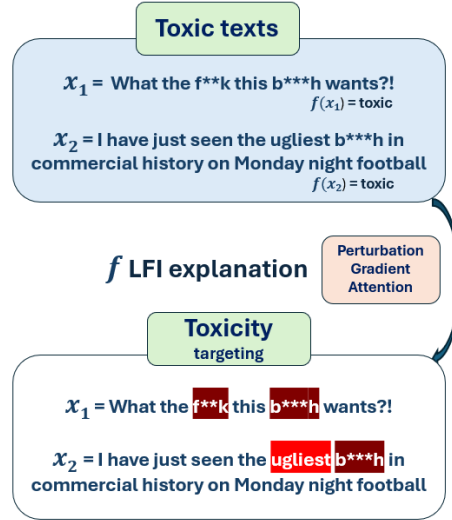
Toxic texts

$x_1$ = What the f**k this b***h wants?!
$f(x_1)$ = toxic

$x_2$ = I have just seen the ugliest b***h in commercial history on Monday night football
$f(x_2)$ = toxic

$f$ LFI explanation

Perturbation
Gradient
Attention

Toxicity
targeting

$x_1$ = What the f**k this b***h wants?!

$x_2$ = I have just seen the ugliest b***h in commercial history on Monday night football